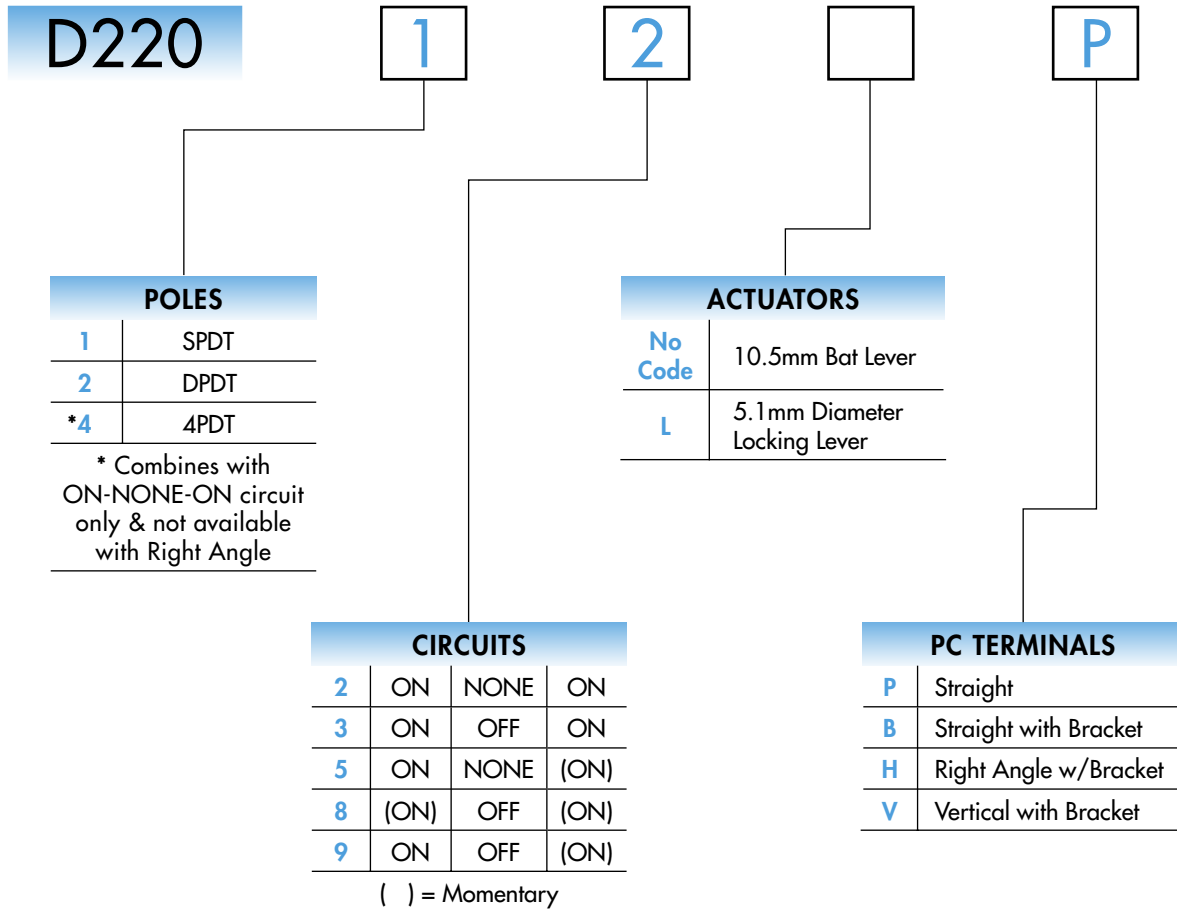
D220 1 2 P

| POLES | |
|---|---|
| 1 | SPDT |
| 2 | DPDT |
| *4 | 4PDT |

* Combines with ON-NONE-ON circuit only & not available with Right Angle

| ACTUATORS | |
|---|---|
| No Code | 10.5mm Bat Lever |
| L | 5.1mm Diameter Locking Lever |

| CIRCUITS | | | |
|---|---|---|---|
| 2 | ON | NONE | ON |
| 3 | ON | OFF | ON |
| 5 | ON | NONE | (ON) |
| 8 | (ON) | OFF | (ON) |
| 9 | ON | OFF | (ON) |

( ) = Momentary

| PC TERMINALS | |
|---|---|
| P | Straight |
| B | Straight with Bracket |
| H | Right Angle w/Bracket |
| V | Vertical with Bracket |